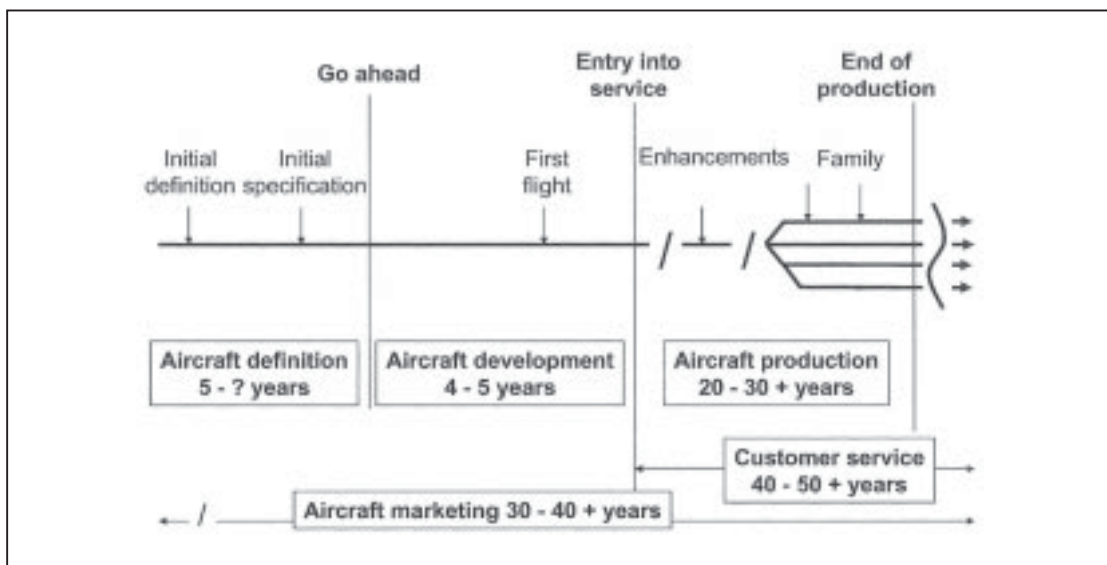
Go ahead

Entry into service

End of production

Initial definition

Initial specification

First flight

Enhancements

Family

Aircraft definition 5 - ? years

Aircraft development 4 - 5 years

Aircraft production 20 - 30 + years

Customer service 40 - 50 + years

Aircraft marketing 30 - 40 + years